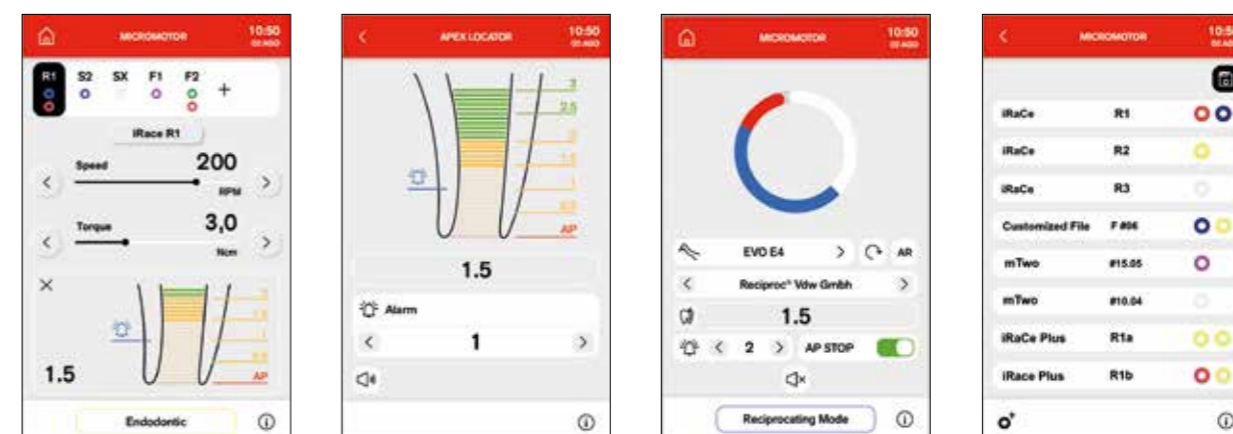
MICROMOTOR 10:50 02 AGO

R1 S2 SX F1 F2 +

iRace R1

Speed 200 RPM

Torque 3,0 Ncm

3
2
1
0.5
AP

1.5

Endodontic

APEX LOCATOR 10:50 02 AGO

3
2.5
2
1.5
1
0.5
AP

1.5

Alarm

1

MICROMOTOR 10:50 02 AGO

EVO E4 AR

Reciproc® Vdw Gmbh

1.5

2 AP STOP

Reciprocating Mode

MICROMOTOR 10:5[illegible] 02 AGO

| | |
|---|---|
| iRaCe | R1 |
| iRaCe | R2 |
| iRaCe | R3 |
| Customized File | F #06 |
| mTwo | #15.05 |
| mTwo | #10.04 |
| iRaCe Plus | R1a |
| iRace Plus | R1b |